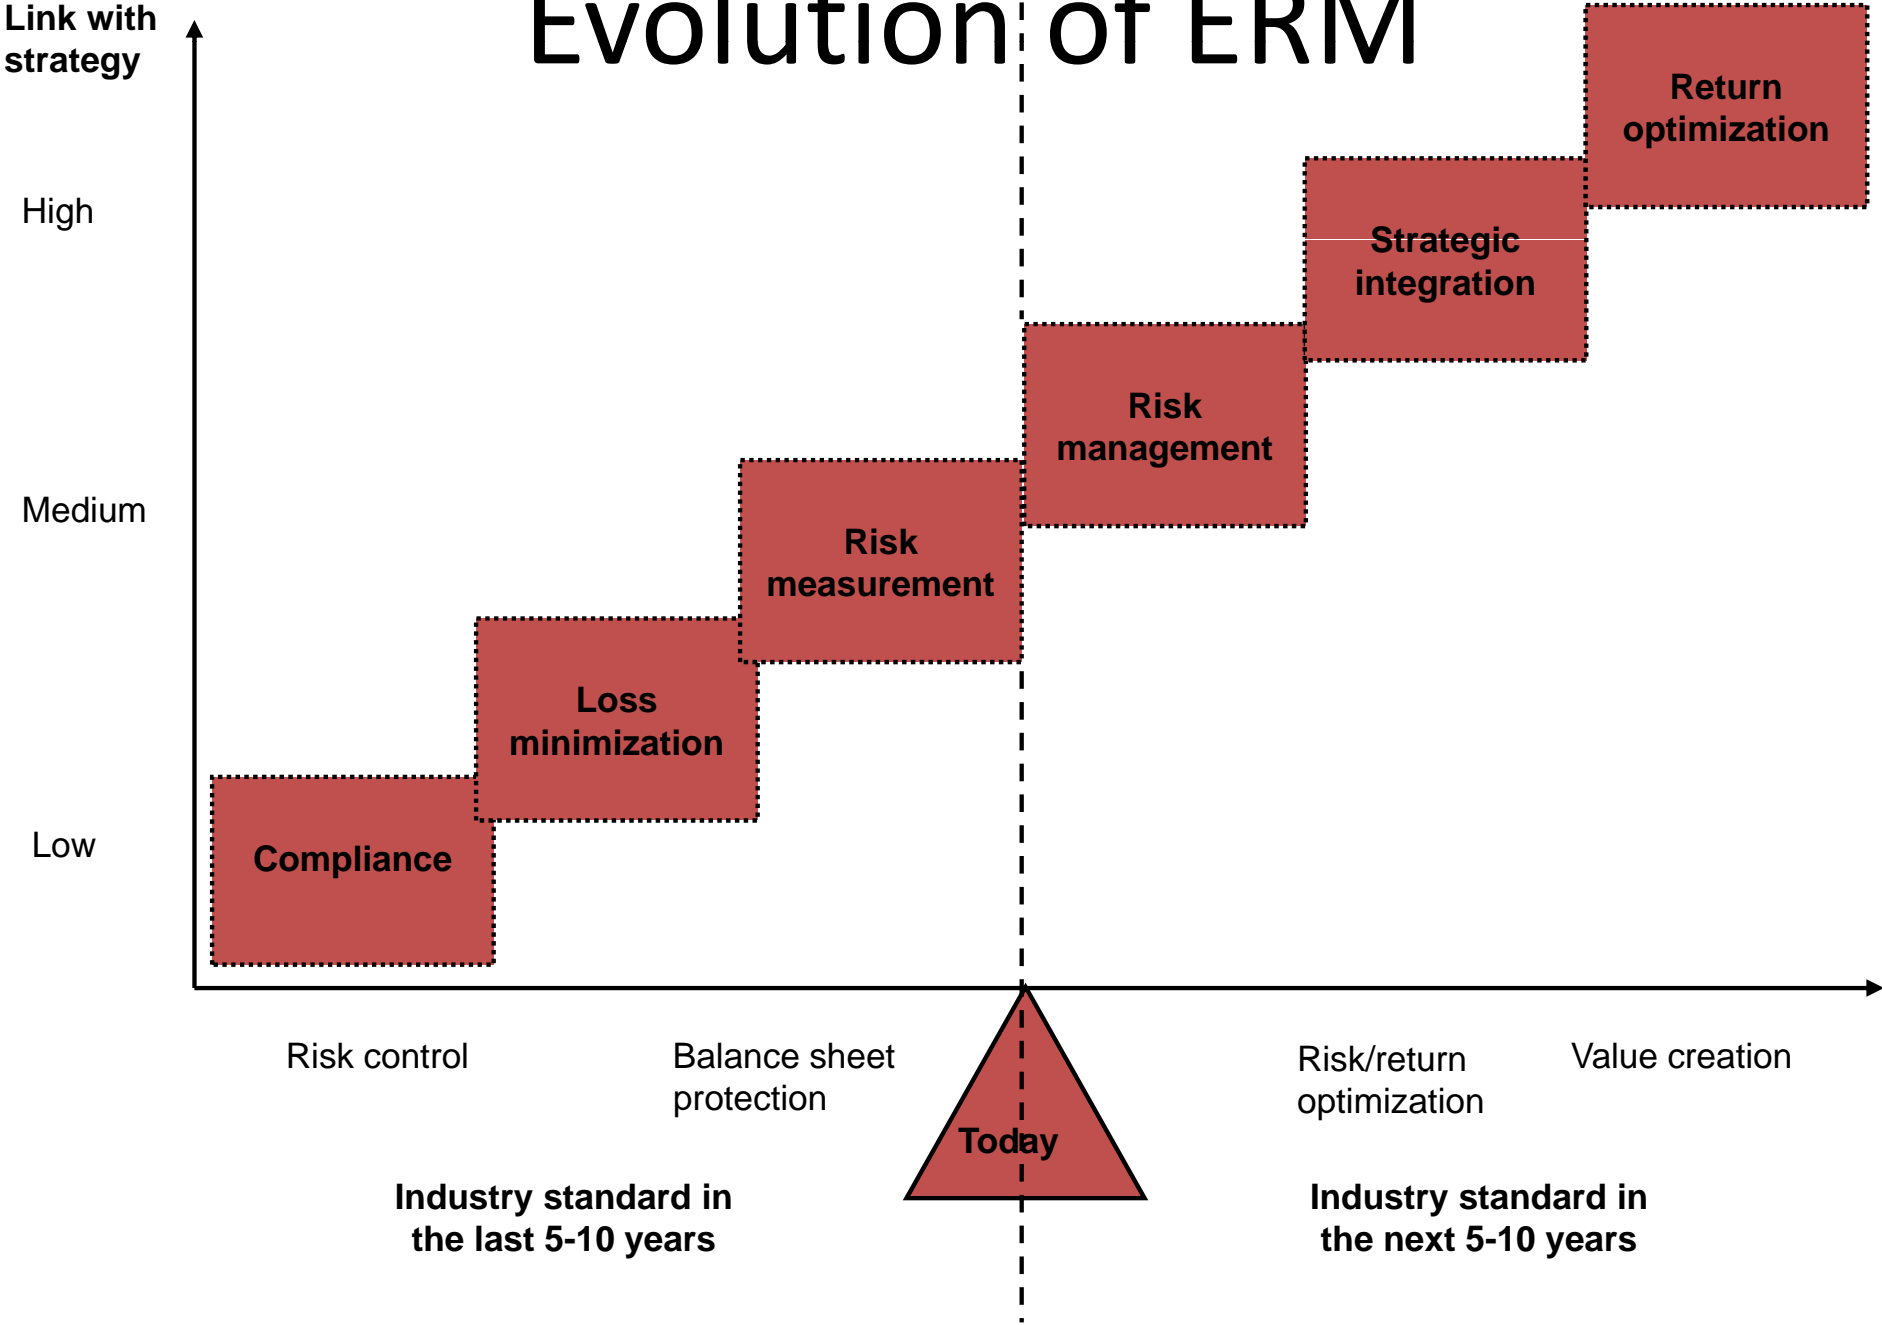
Evolution of ERM

Link with strategy

High

Medium

Low

Return optimization

Strategic integration

Risk management

Risk measurement

Loss minimization

Compliance

Risk control

Balance sheet protection

Today

Risk/return optimization

Value creation

Industry standard in the last 5-10 years

Industry standard in the next 5-10 years